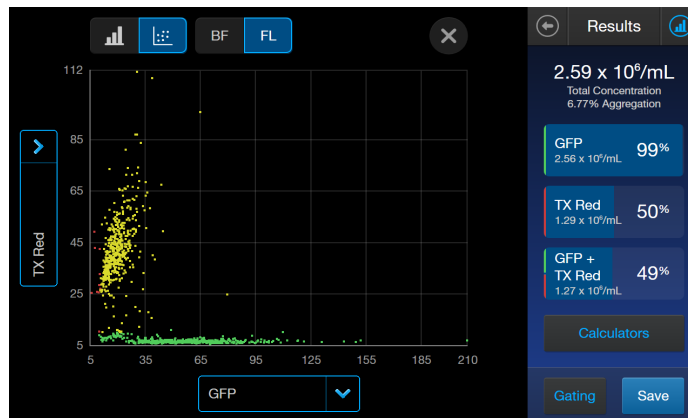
BF FL

112
85
65
45
25
5

TX Red

5 35 65 95 125 155 185 210

GFP

Results

2.59 x $10^6$/mL
Total Concentration
6.77% Aggregation

GFP
2.56 x $10^6$/mL
99%

TX Red
1.29 x $10^6$/mL
50%

GFP + TX Red
1.27 x $10^6$/mL
49%

Calculators

Gating
Save